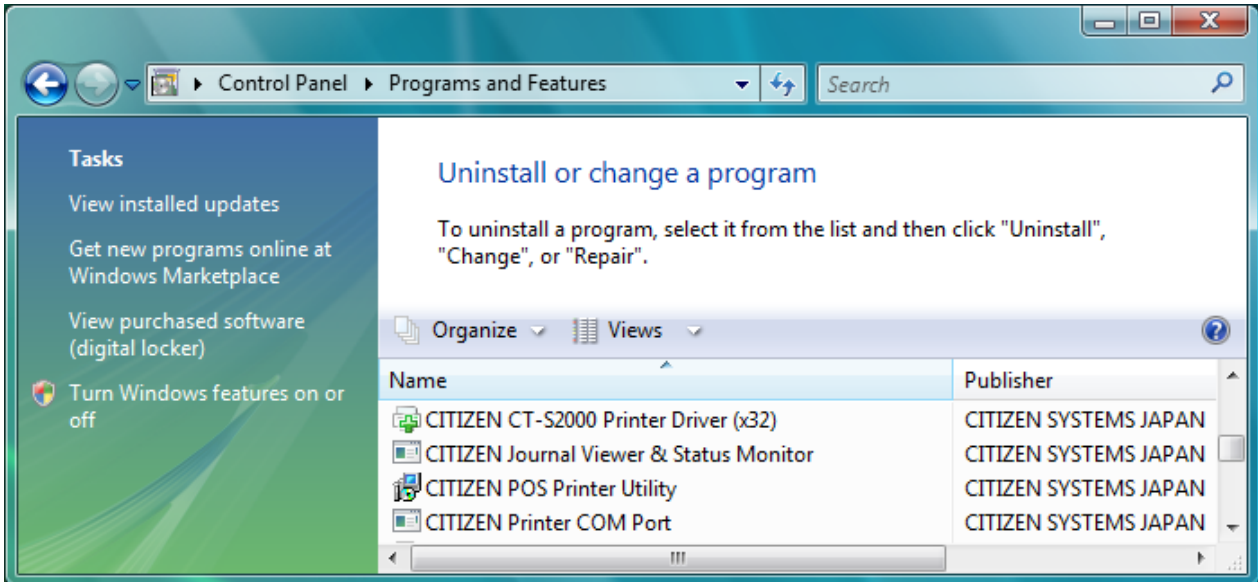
Control Panel ▸ Programs and Features

Search

Tasks

View installed updates

Get new programs online at Windows Marketplace

View purchased software (digital locker)

Turn Windows features on or off

Uninstall or change a program

To uninstall a program, select it from the list and then click "Uninstall", "Change", or "Repair".

Organize Views

| Name | Publisher |
|---|---|
| CITIZEN CT-S2000 Printer Driver (x32) | CITIZEN SYSTEMS JAPAN |
| CITIZEN Journal Viewer & Status Monitor | CITIZEN SYSTEMS JAPAN |
| CITIZEN POS Printer Utility | CITIZEN SYSTEMS JAPAN |
| CITIZEN Printer COM Port | CITIZEN SYSTEMS JAPAN |